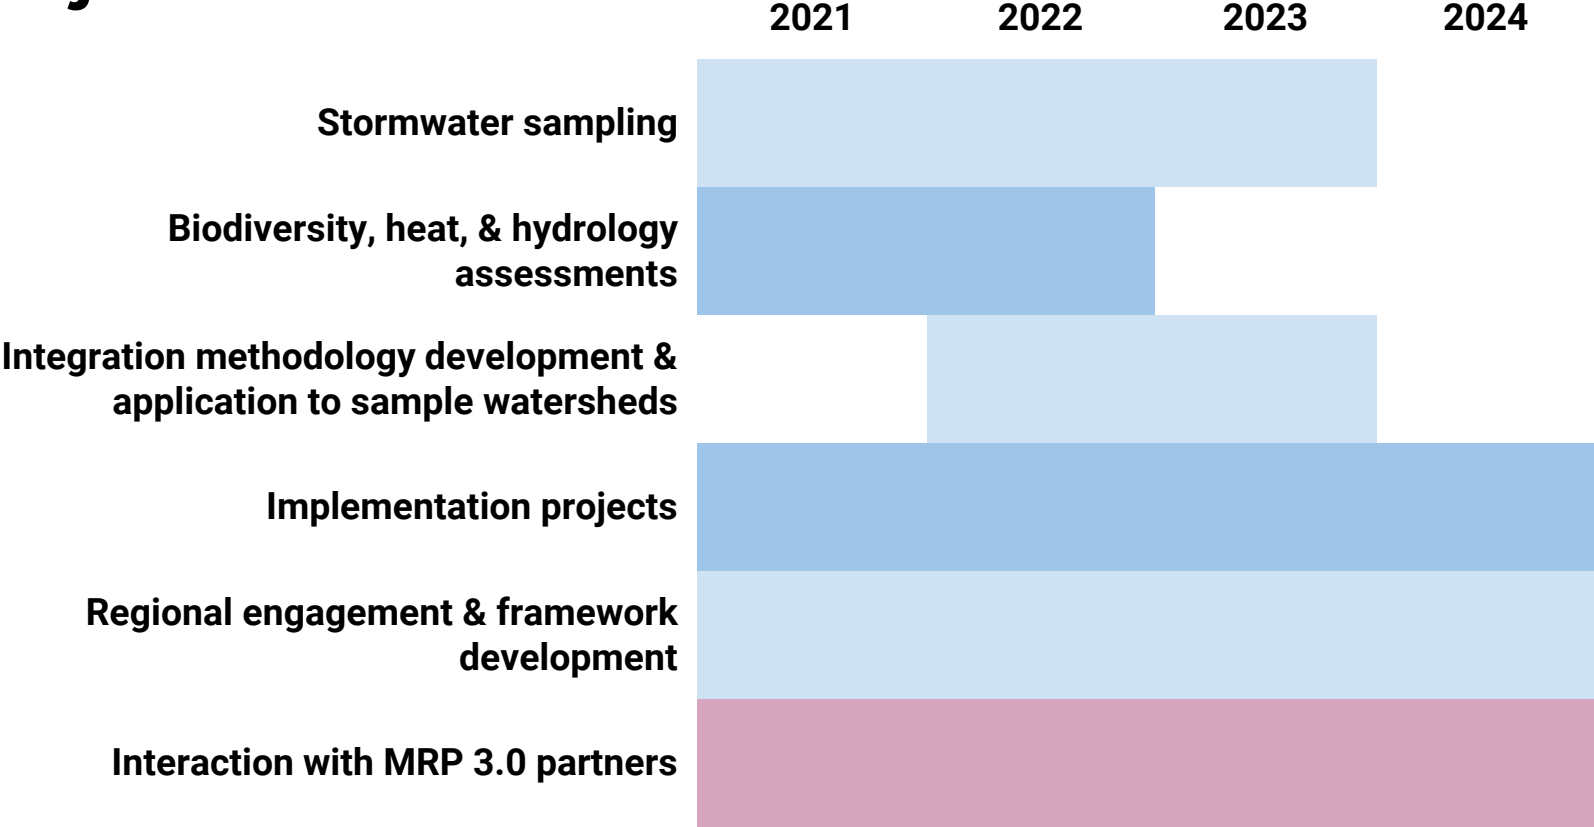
2021 2022 2023 2024

Stormwater sampling

Biodiversity, heat, & hydrology assessments

Integration methodology development & application to sample watersheds

Implementation projects

Regional engagement & framework development

Interaction with MRP 3.0 partners